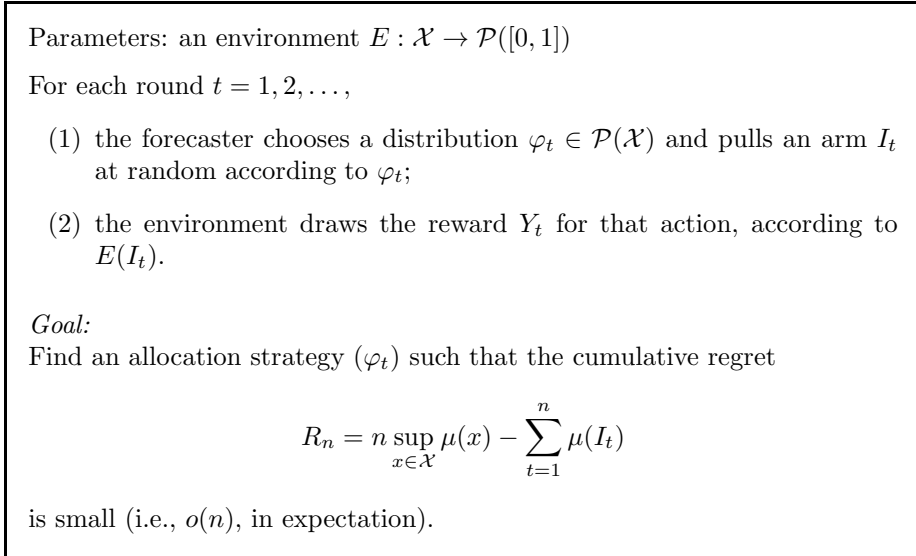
Parameters: an environment $E : \mathcal{X} \to \mathcal{P}([0,1])$

For each round $t = 1, 2, \dots,$

(1) the forecaster chooses a distribution $\varphi_t \in \mathcal{P}(\mathcal{X})$ and pulls an arm $I_t$ at random according to $\varphi_t$;

(2) the environment draws the reward $Y_t$ for that action, according to $E(I_t)$.

*Goal:*
Find an allocation strategy $(\varphi_t)$ such that the cumulative regret

$$R_n = n \sup_{x \in \mathcal{X}} \mu(x) - \sum_{t=1}^{n} \mu(I_t)$$

is small (i.e., $o(n)$, in expectation).